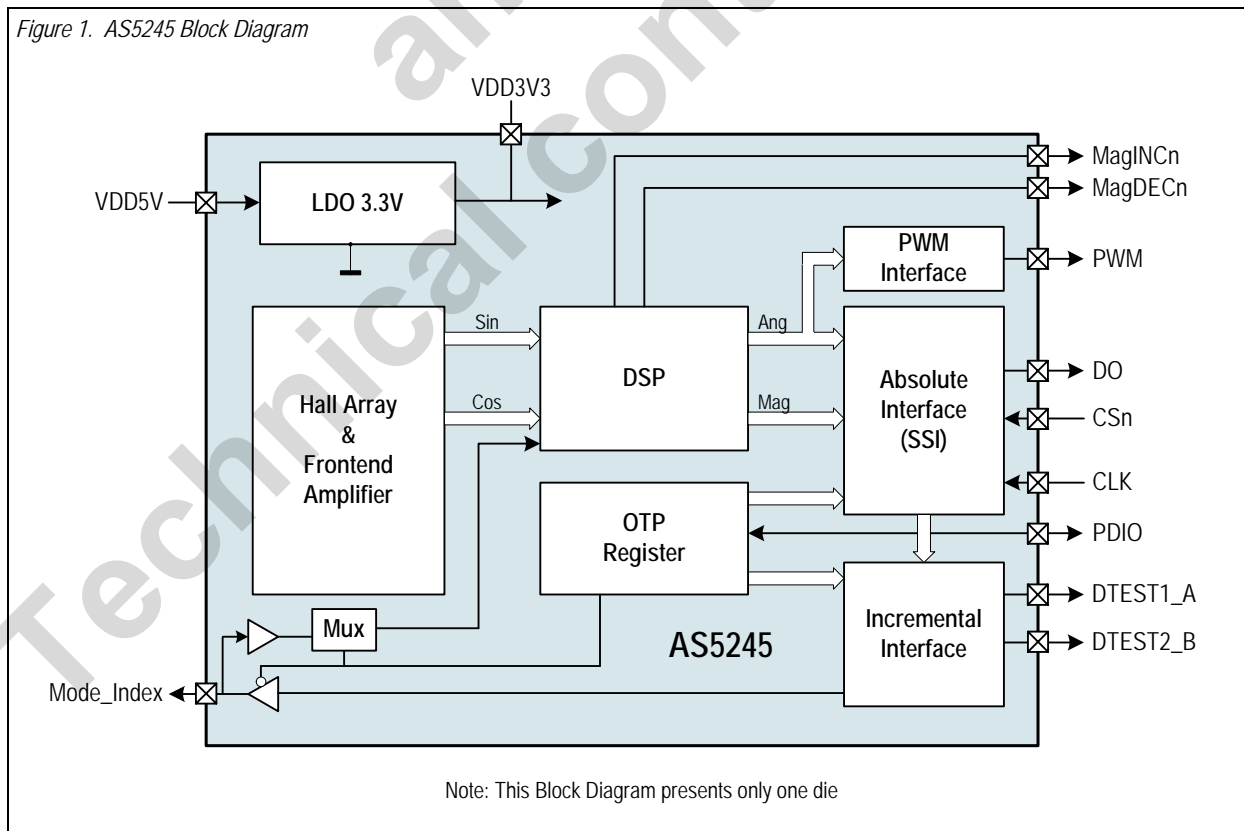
Figure 1. AS5245 Block Diagram

VDD3V3

VDD5V

LDO 3.3V

MagINCn

MagDECn

PWM Interface

PWM

Sin

Ang

Hall Array & Frontend Amplifier

DSP

Absolute Interface (SSI)

DO

Cos

Mag

CSn

CLK

OTP Register

PDIO

Incremental Interface

DTEST1_A

DTEST2_B

Mux

AS5245

Mode_Index

Note: This Block Diagram presents only one die

Technical content